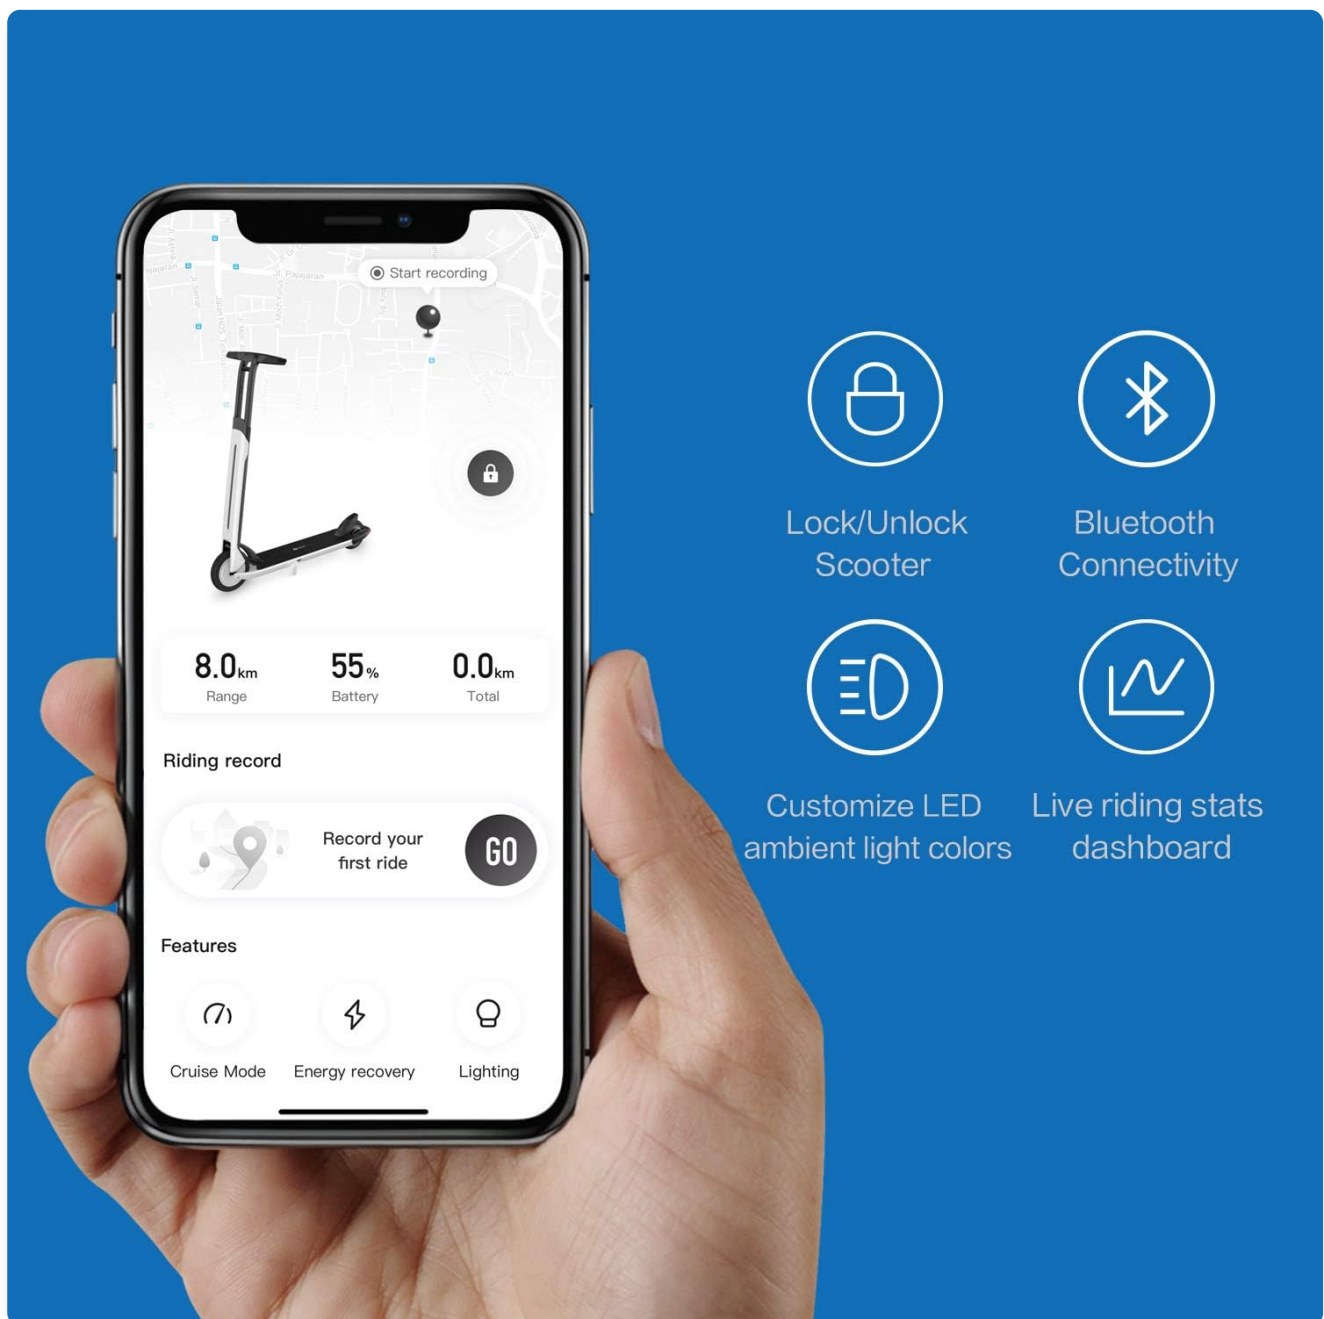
Start recording

8.0km
Range

55%
Battery

0.0km
Total

Riding record

Record your first ride

GO

Features

Cruise Mode

Energy recovery

Lighting

Lock/Unlock Scooter

Bluetooth Connectivity

Customize LED ambient light colors

Live riding stats dashboard